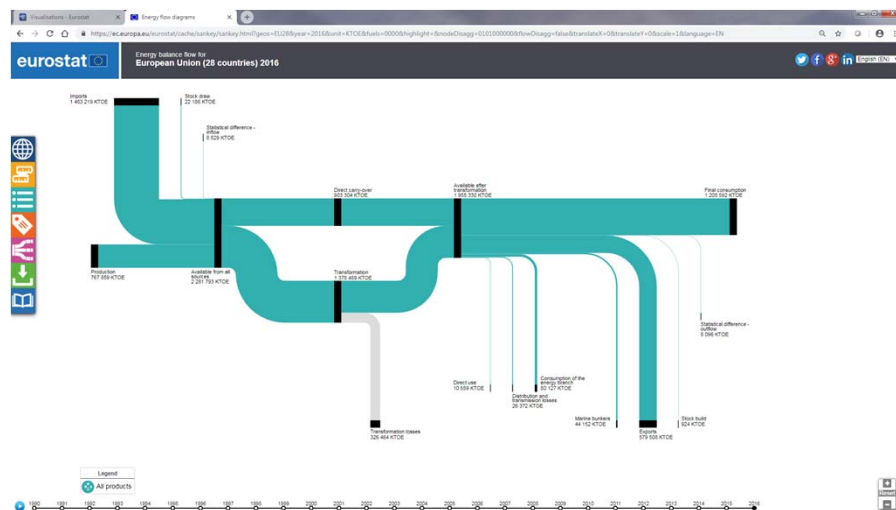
Visualisations - Eurostat

Energy flow diagrams

https://ec.europa.eu/eurostat/cache/sankey/sankey.html?geos=EU28&year=2016&unit=KTOE&fuels=0000&highlight=&nodeDisagg=0101000000&flowDisagg=false&translateX=0&translateY=0&scale=1&language=EN

eurostat

Energy balance flow for
European Union (28 countries) 2016

English (EN)

Imports
1 463 219 KTOE

Stock draw
22 186 KTOE

Statistical difference - inflow
6 829 KTOE

Direct carry-over
903 304 KTOE

Available after transformation
1 955 330 KTOE

Final consumption
1 209 692 KTOE

Production
767 659 KTOE

Available from all sources
2 281 793 KTOE

Transformation
1 378 489 KTOE

Statistical difference - outflow
8 098 KTOE

Direct use
10 559 KTOE

Distribution and transmission losses
26 372 KTOE

Consumption of the energy branch
80 127 KTOE

Marine bunkers
44 152 KTOE

Exports
579 508 KTOE

Stock build
924 KTOE

Transformation losses
326 464 KTOE

Legend
All products

1990 1991 1992 1993 1994 1995 1996 1997 1998 1999 2000 2001 2002 2003 2004 2005 2006 2007 2008 2009 2010 2011 2012 2013 2014 2015 2016